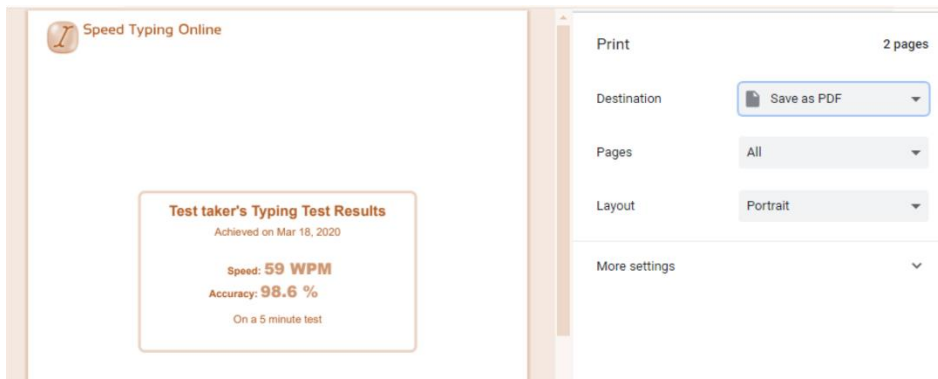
Speed Typing Online

Test taker's Typing Test Results
Achieved on Mar 18, 2020

Speed: 59 WPM
Accuracy: 98.6 %

On a 5 minute test

Print
2 pages

Destination
Save as PDF

Pages
All

Layout
Portrait

More settings